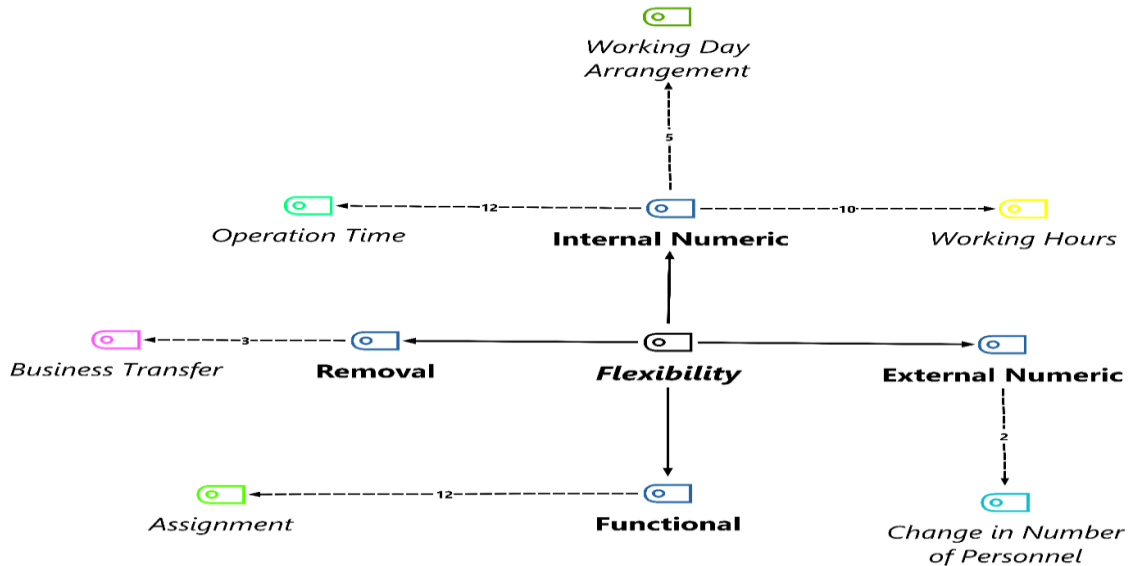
Working Day Arrangement

5

Operation Time

12

Internal Numeric

10

Working Hours

Business Transfer

3

Removal

Flexibility

External Numeric

2

Assignment

12

Functional

Change in Number of Personnel